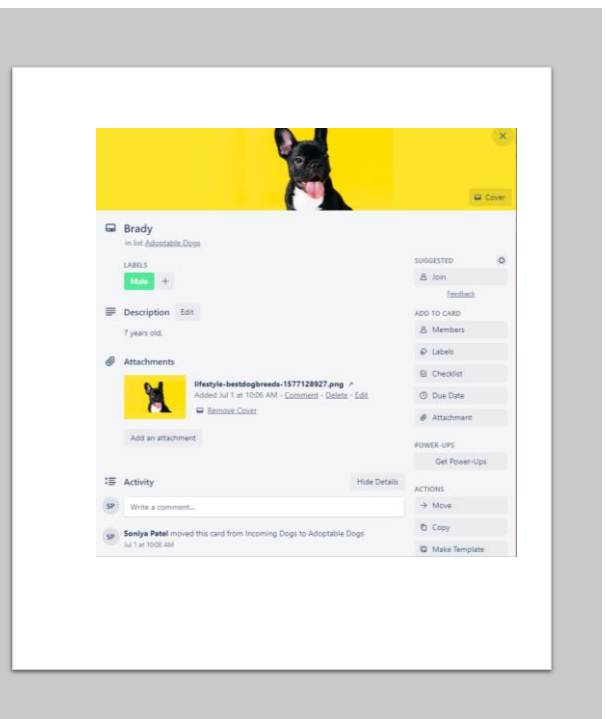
×

Cover

Brady
in list Adoptable Dogs

LABELS
Male +

Description Edit
7 years old.

Attachments
lifestyle-bestdogbreeds-1577128927.png ↗
Added Jul 1 at 10:06 AM - Comment - Delete - Edit
Remove Cover

Add an attachment

Activity
Hide Details

SP Write a comment...

SP Soniya Patel moved this card from Incoming Dogs to Adoptable Dogs
Jul 1 at 10:08 AM

SUGGESTED
Join
Feedback

ADD TO CARD
Members
Labels
Checklist
Due Date
Attachment

POWER-UPS
Get Power-Ups

ACTIONS
→ Move
Copy
Make Template